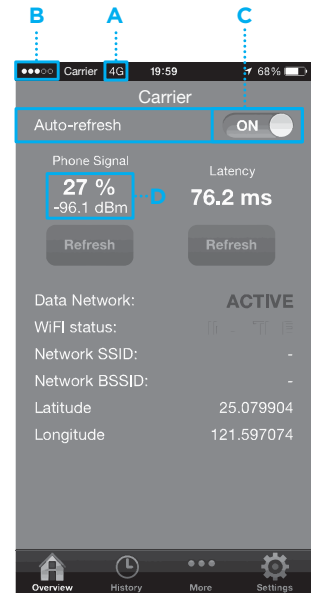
B A C

●●●○○ Carrier 4G 19:59 68%

Carrier

Auto-refresh ON

Phone Signal
27 %
-96.1 dBm
D

Latency
76.2 ms

Refresh Refresh

Data Network: ACTIVE
WiFi status: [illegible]
Network SSID: -
Network BSSID: -
Latitude 25.079904
Longitude 121.597074

Overview History More Settings